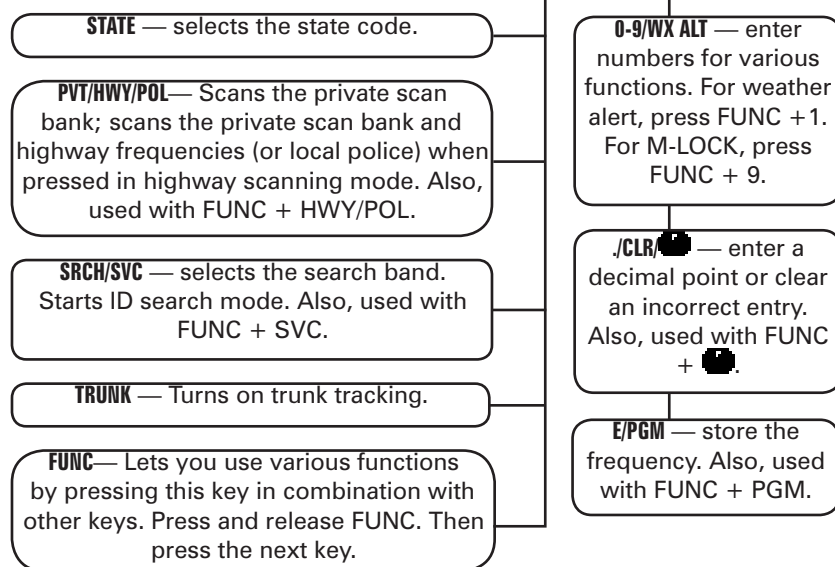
STATE — selects the state code.

PVT/HWY/POL— Scans the private scan bank; scans the private scan bank and highway frequencies (or local police) when pressed in highway scanning mode. Also, used with FUNC + HWY/POL.

SRCH/SVC — selects the search band. Starts ID search mode. Also, used with FUNC + SVC.

TRUNK — Turns on trunk tracking.

FUNC— Lets you use various functions by pressing this key in combination with other keys. Press and release FUNC. Then press the next key.

0-9/WX ALT — enter numbers for various functions. For weather alert, press FUNC +1. For M-LOCK, press FUNC + 9.

./CLR/ — enter a decimal point or clear an incorrect entry. Also, used with FUNC + .

E/PGM — store the frequency. Also, used with FUNC + PGM.